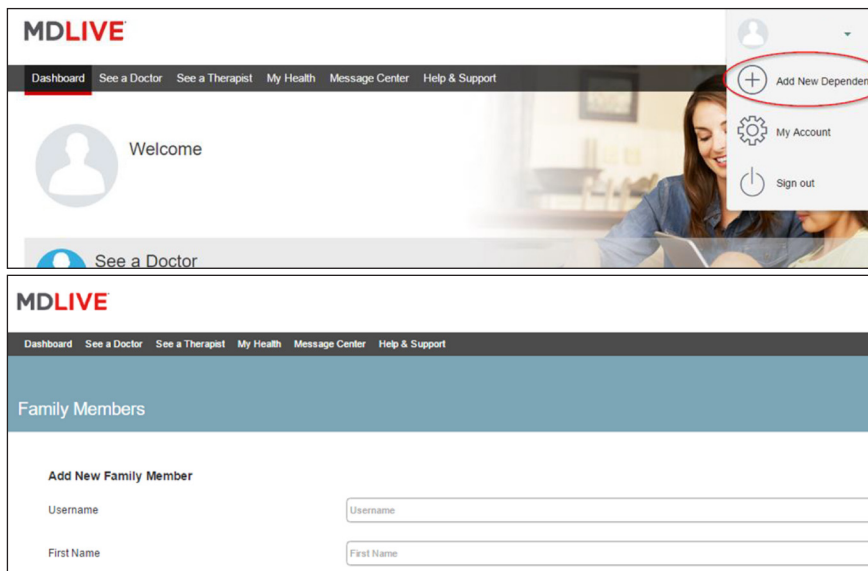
MDLIVE

Dashboard See a Doctor See a Therapist My Health Message Center Help & Support

Add New Dependen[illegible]

My Account

Sign out

Welcome

See a Doctor

MDLIVE

Dashboard See a Doctor See a Therapist My Health Message Center Help & Support

Family Members

Add New Family Member

Username

Username

First Name

First Name